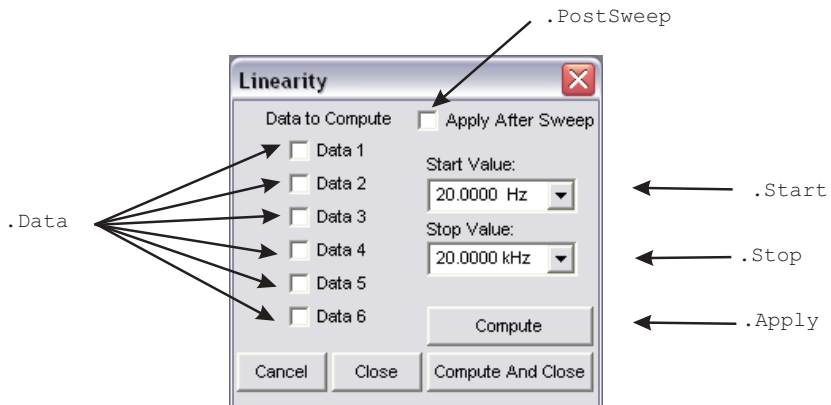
.PostSweep

Linearity

Data to Compute

Apply After Sweep

Data 1

Data 2

Data 3

Data 4

Data 5

Data 6

Start Value:

20.0000 Hz

Stop Value:

20.0000 kHz

Compute

Cancel

Close

Compute And Close

.Data

.Start

.Stop

.Apply